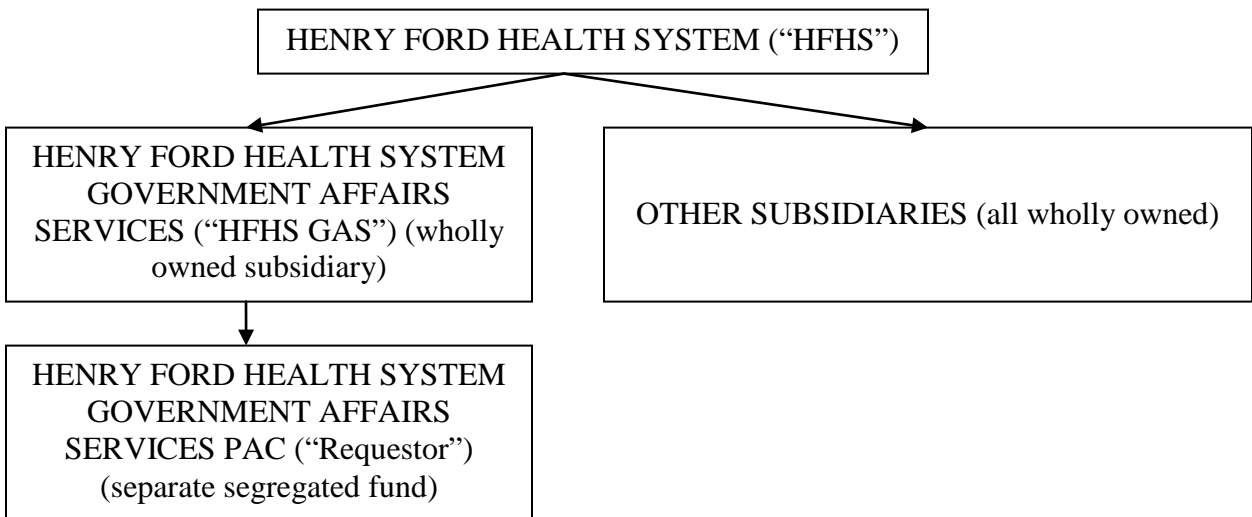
HENRY FORD HEALTH SYSTEM (“HFHS”)

HENRY FORD HEALTH SYSTEM GOVERNMENT AFFAIRS SERVICES (“HFHS GAS”) (wholly owned subsidiary)

OTHER SUBSIDIARIES (all wholly owned)

HENRY FORD HEALTH SYSTEM GOVERNMENT AFFAIRS SERVICES PAC (“Requestor”) (separate segregated fund)